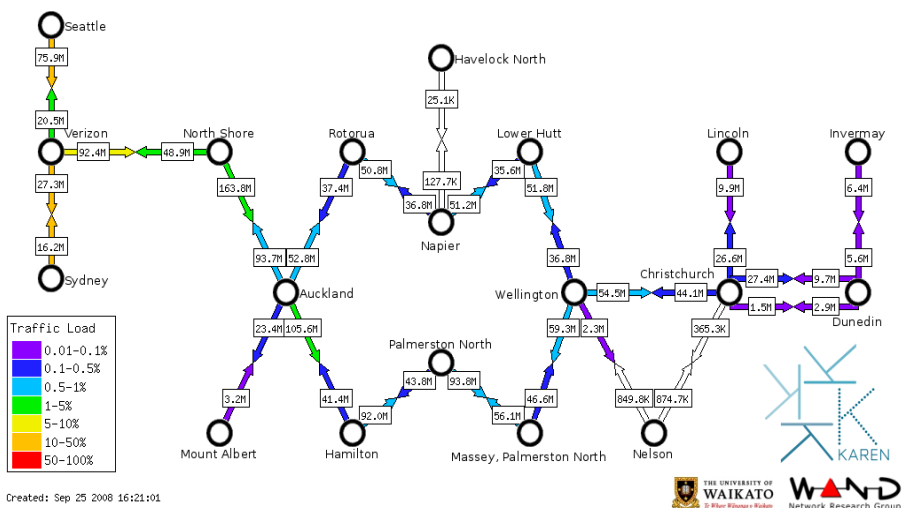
Seattle
75.9M
20.5M
Verizon
92.4M
48.9M
North Shore
27.3M
16.2M
Sydney
163.8M
Rotorua
37.4M
50.8M
36.8M
127.7K
51.2M
Havelock North
25.1K
Napier
Lower Hutt
35.6M
51.8M
36.8M
Lincoln
9.9M
26.6M
Invermay
6.4M
5.6M
Christchurch
27.4M
9.7M
1.5M
2.9M
Dunedin
54.5M
44.1M
Wellington
93.7M
52.8M
Auckland
23.4M
105.6M
3.2M
Mount Albert
41.4M
Hamilton
92.0M
43.8M
Palmerston North
93.8M
56.1M
46.6M
Massey, Palmerston North
59.3M
2.3M
365.3K
849.8K
874.7K
Nelson

Traffic Load
0.01-0.1%
0.1-0.5%
0.5-1%
1-5%
5-10%
10-50%
50-100%

Created: Sep 25 2008 16:21:01

KAREN
THE UNIVERSITY OF WAIKATO
Te Whare Wānanga o Waikato
WAND
Network Research Group